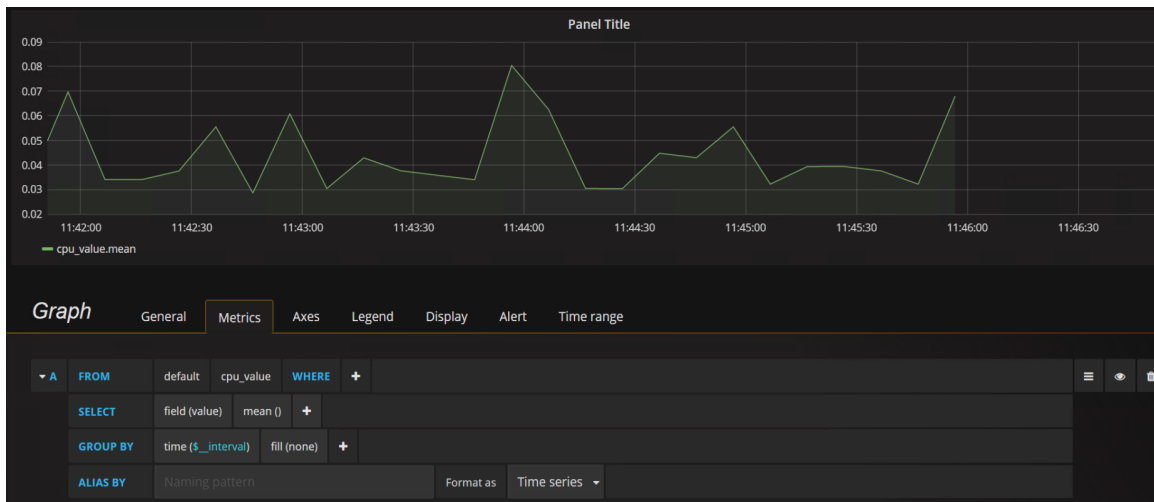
Panel Title

0.09
0.08
0.07
0.06
0.05
0.04
0.03
0.02

11:42:00 11:42:30 11:43:00 11:43:30 11:44:00 11:44:30 11:45:00 11:45:30 11:46:00 11:46:30

cpu_value.mean

Graph General Metrics Axes Legend Display Alert Time range

A FROM default cpu_value WHERE +

SELECT field (value) mean () +

GROUP BY time ($__interval) fill (none) +

ALIAS BY Naming pattern Format as Time series